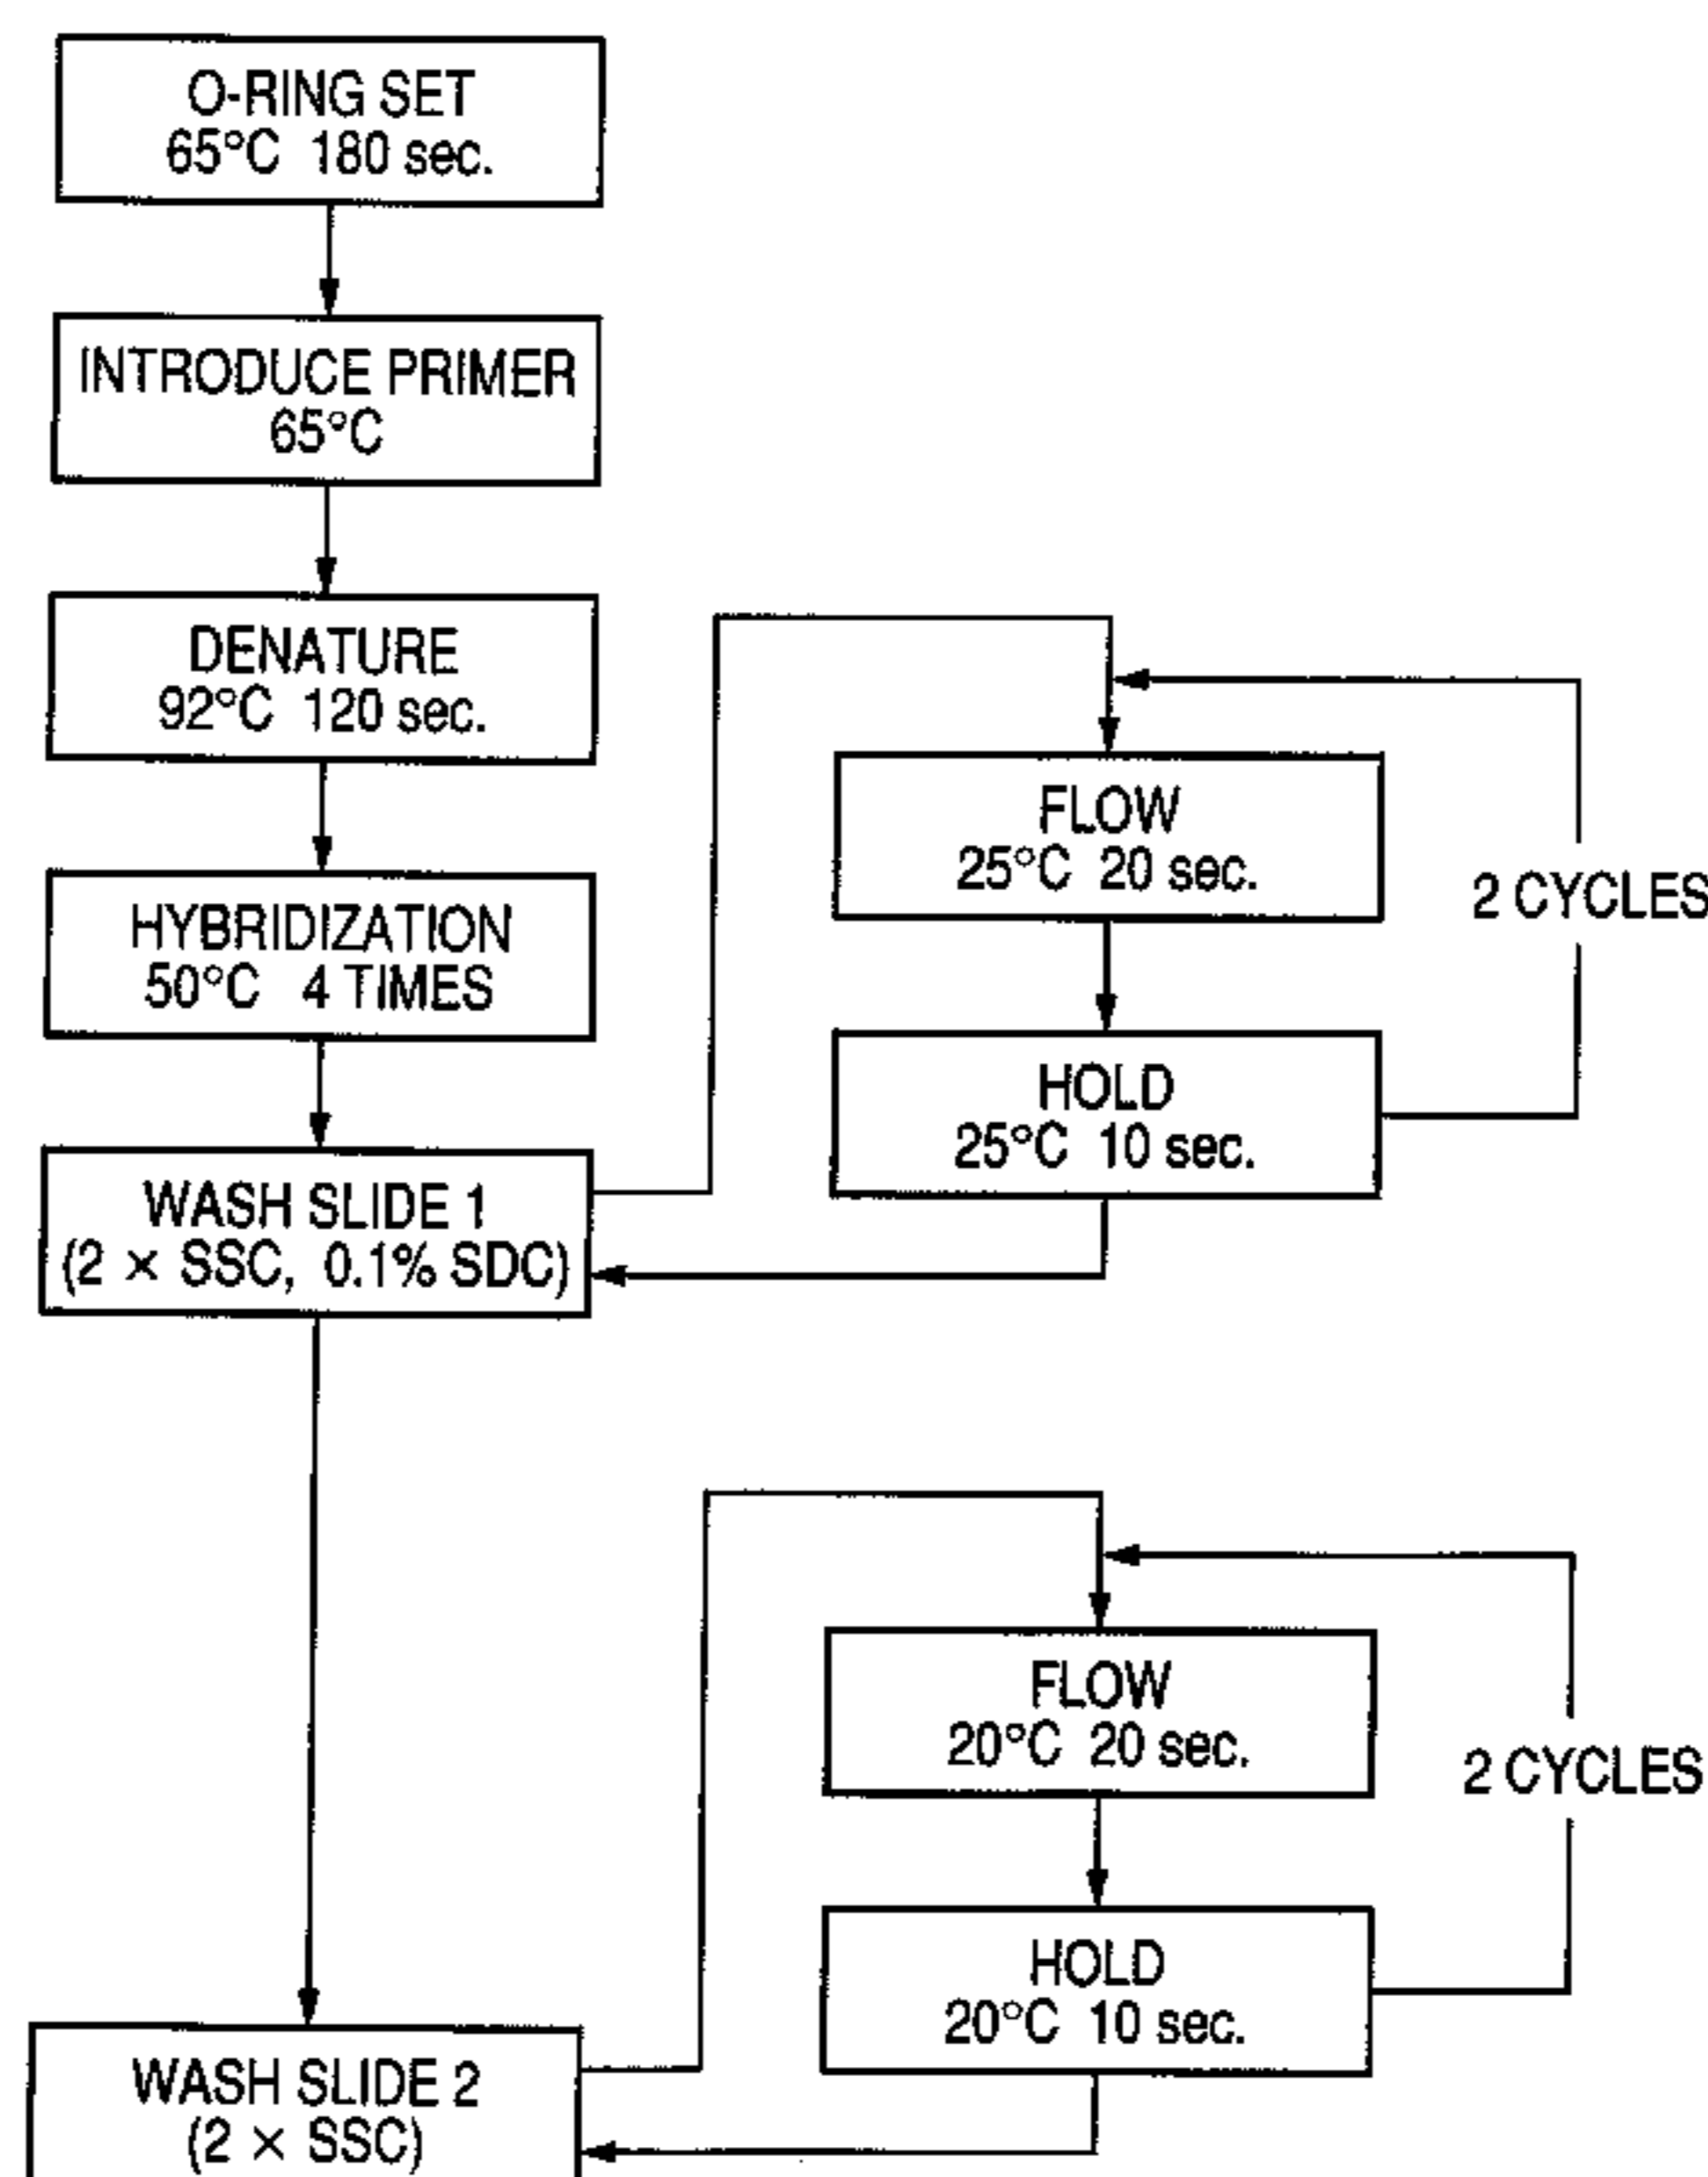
O-RING SET
65°C 180 sec.

INTRODUCE PRIMER
65°C

DENATURE
92°C 120 sec.

HYBRIDIZATION
50°C 4 TIMES

WASH SLIDE 1
(2 × SSC, 0.1% SDC)

FLOW
25°C 20 sec.

HOLD
25°C 10 sec.

2 CYCLES

WASH SLIDE 2
(2 × SSC)

FLOW
20°C 20 sec.

HOLD
20°C 10 sec.

2 CYCLES